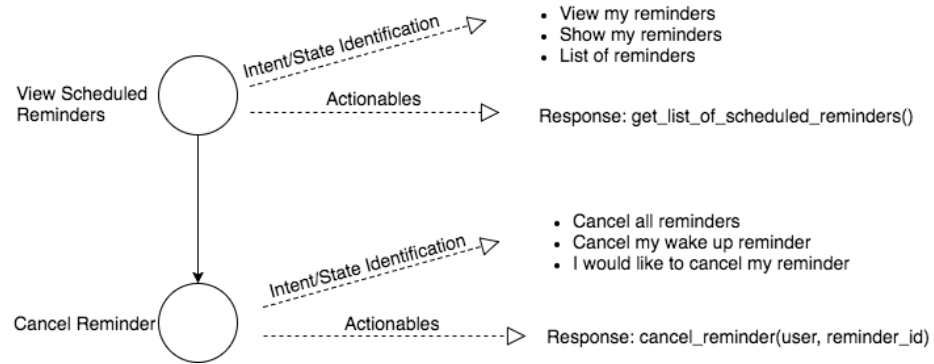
View Scheduled Reminders

Intent/State Identification

- View my reminders
- Show my reminders
- List of reminders

Actionables

Response: get_list_of_scheduled_reminders()

Cancel Reminder

Intent/State Identification

- Cancel all reminders
- Cancel my wake up reminder
- I would like to cancel my reminder

Actionables

Response: cancel_reminder(user, reminder_id)